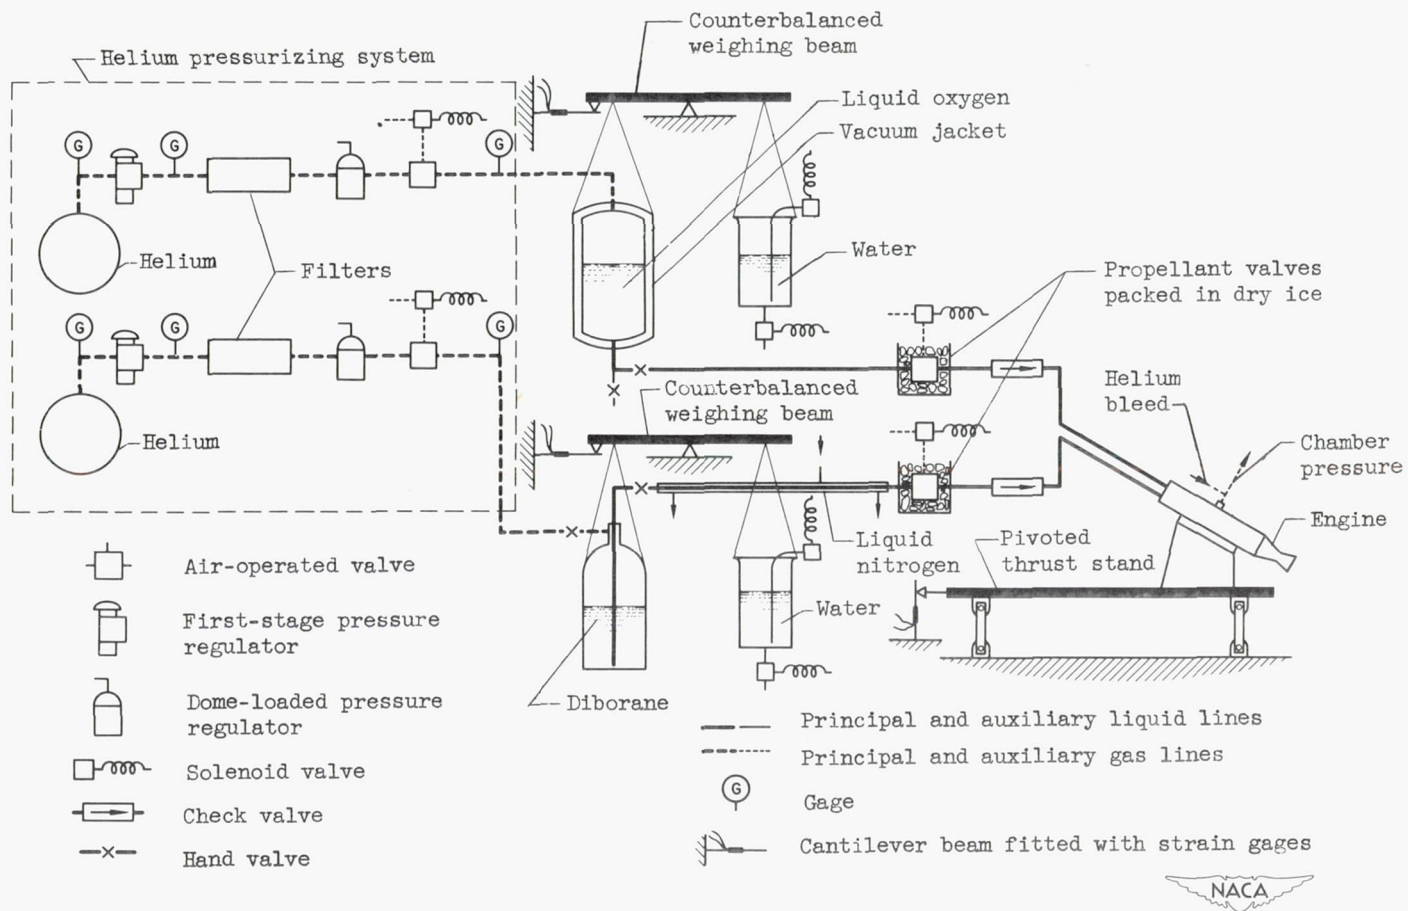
Helium pressurizing system

Counterbalanced weighing beam

Liquid oxygen

Vacuum jacket

G

G

G

G

G

G

Helium

Filters

Helium

Water

Propellant valves packed in dry ice

Counterbalanced weighing beam

Helium bleed

Chamber pressure

Engine

Liquid nitrogen

Pivoted thrust stand

Water

Diborane

Air-operated valve

First-stage pressure regulator

Dome-loaded pressure regulator

Solenoid valve

Check valve

Hand valve

Principal and auxiliary liquid lines

Principal and auxiliary gas lines

G

Gage

Cantilever beam fitted with strain gages

NACA